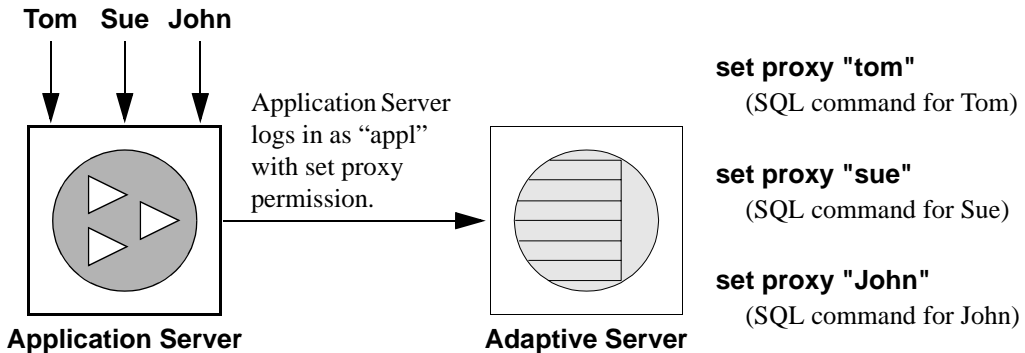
Tom Sue John

Application Server logs in as “appl” with set proxy permission.

Application Server

Adaptive Server

set proxy "tom"
(SQL command for Tom)

set proxy "sue"
(SQL command for Sue)

set proxy "John"
(SQL command for John)